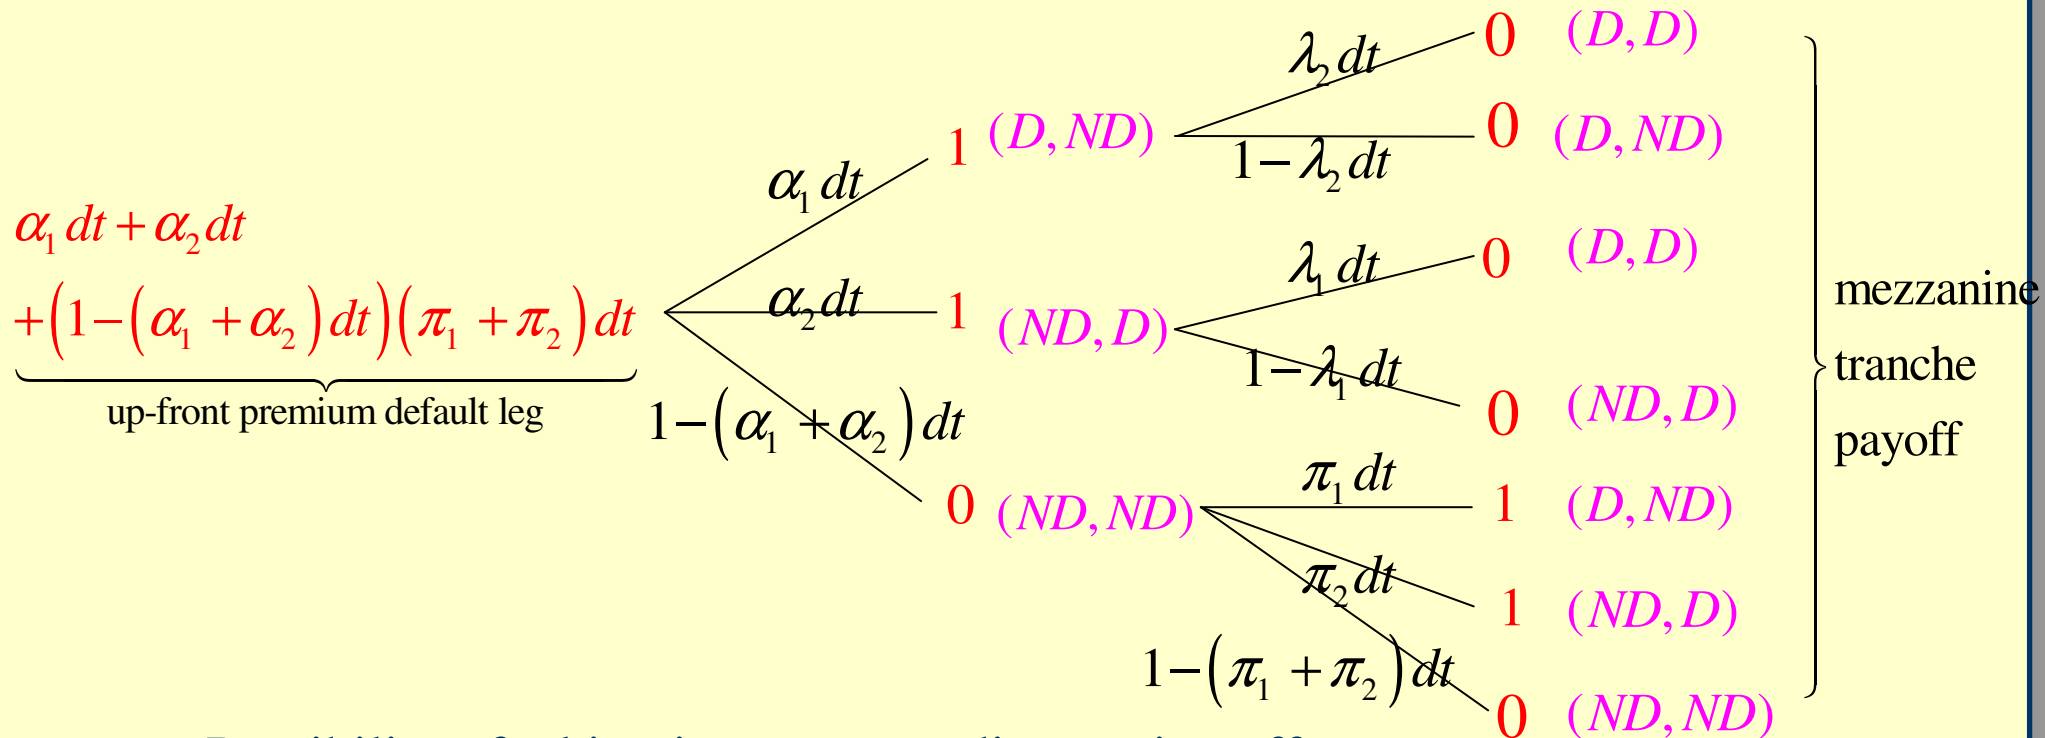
$\alpha_1 dt + \alpha_2 dt$
$+\left(1-\left(\alpha_1+\alpha_2\right)dt\right)\left(\pi_1+\pi_2\right)dt$
up-front premium default leg

$\alpha_1 dt$
$\alpha_2 dt$
$1-\left(\alpha_1+\alpha_2\right)dt$

1 $(D, ND)$
1 $(ND, D)$
0 $(ND, ND)$

$\lambda_2 dt$
$1-\lambda_2 dt$
$\lambda_1 dt$
$1-\lambda_1 dt$
$\pi_1 dt$
$\pi_2 dt$
$1-\left(\pi_1+\pi_2\right)dt$

0 $(D, D)$
0 $(D, ND)$
0 $(D, D)$
0 $(ND, D)$
1 $(D, ND)$
1 $(ND, D)$
0 $(ND, ND)$

mezzanine tranche payoff

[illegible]